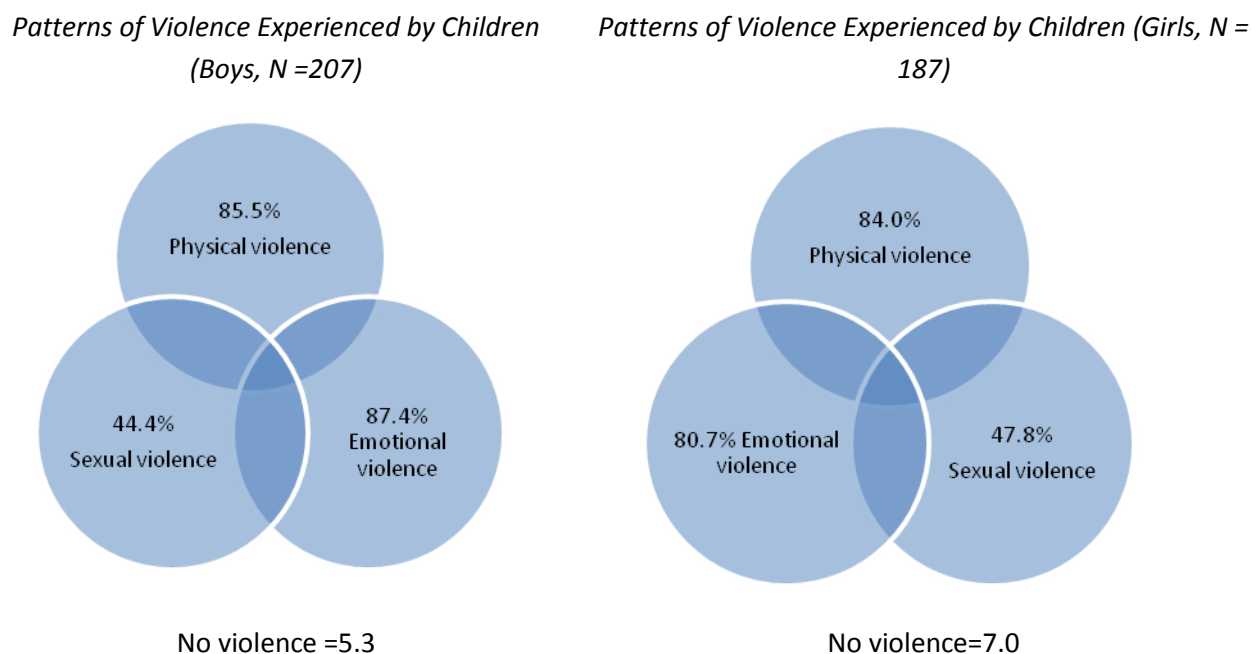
*Patterns of Violence Experienced by Children (Boys, N =207)*

85.5%
Physical violence

44.4%
Sexual violence

87.4%
Emotional violence

No violence =5.3

*Patterns of Violence Experienced by Children (Girls, N = 187)*

84.0%
Physical violence

80.7% Emotional violence

47.8%
Sexual violence

No violence=7.0